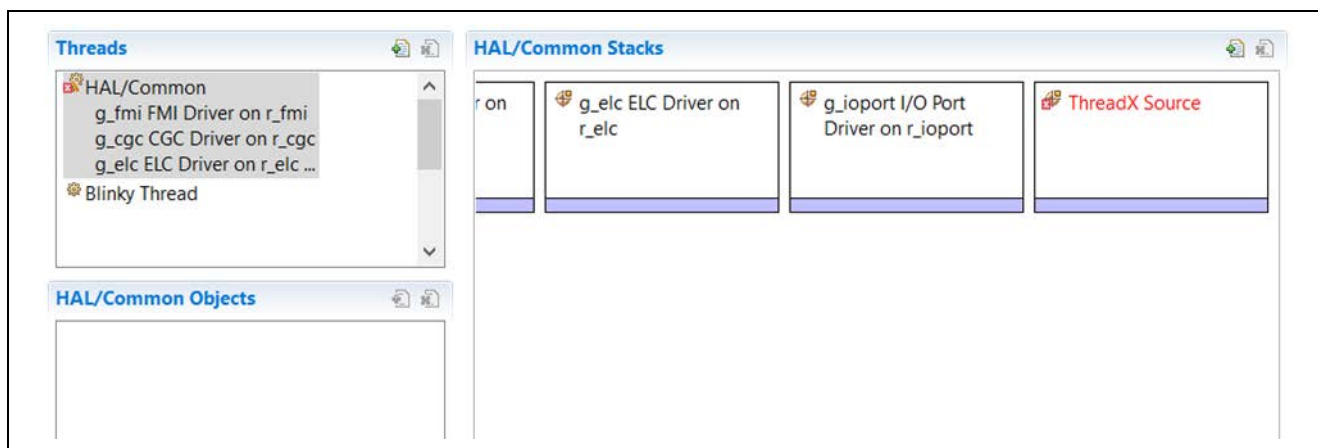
Threads

HAL/Common
g_fmi FMI Driver on r_fmi
g_cgc CGC Driver on r_cgc
g_elc ELC Driver on r_elc ...
Blinky Thread

HAL/Common Objects

HAL/Common Stacks

r on

g_elc ELC Driver on r_elc

g_ioport I/O Port Driver on r_ioport

ThreadX Source